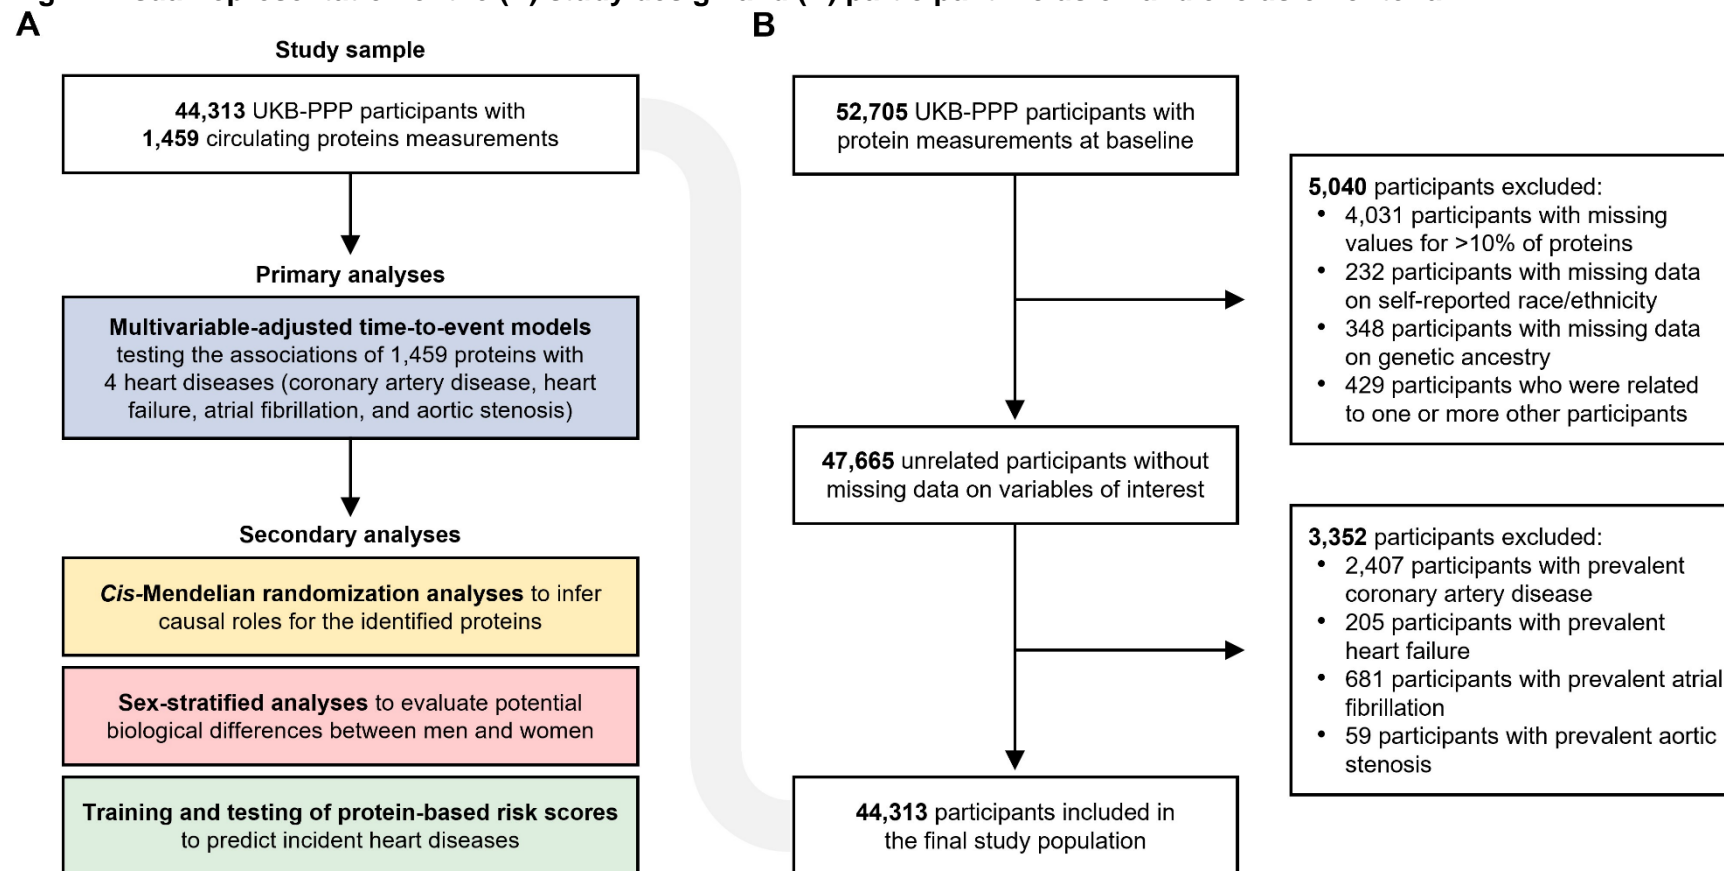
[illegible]

A

Study sample

**44,313** UKB-PPP participants with **1,459** circulating proteins measurements

Primary analyses

**Multivariable-adjusted time-to-event models** testing the associations of 1,459 proteins with 4 heart diseases (coronary artery disease, heart failure, atrial fibrillation, and aortic stenosis)

Secondary analyses

***Cis*-Mendelian randomization analyses** to infer causal roles for the identified proteins

**Sex-stratified analyses** to evaluate potential biological differences between men and women

**Training and testing of protein-based risk scores** to predict incident heart diseases

B

**52,705** UKB-PPP participants with protein measurements at baseline

**5,040** participants excluded:
- 4,031 participants with missing values for >10% of proteins
- 232 participants with missing data on self-reported race/ethnicity
- 348 participants with missing data on genetic ancestry
- 429 participants who were related to one or more other participants

**47,665** unrelated participants without missing data on variables of interest

**3,352** participants excluded:
- 2,407 participants with prevalent coronary artery disease
- 205 participants with prevalent heart failure
- 681 participants with prevalent atrial fibrillation
- 59 participants with prevalent aortic stenosis

**44,313** participants included in the final study population